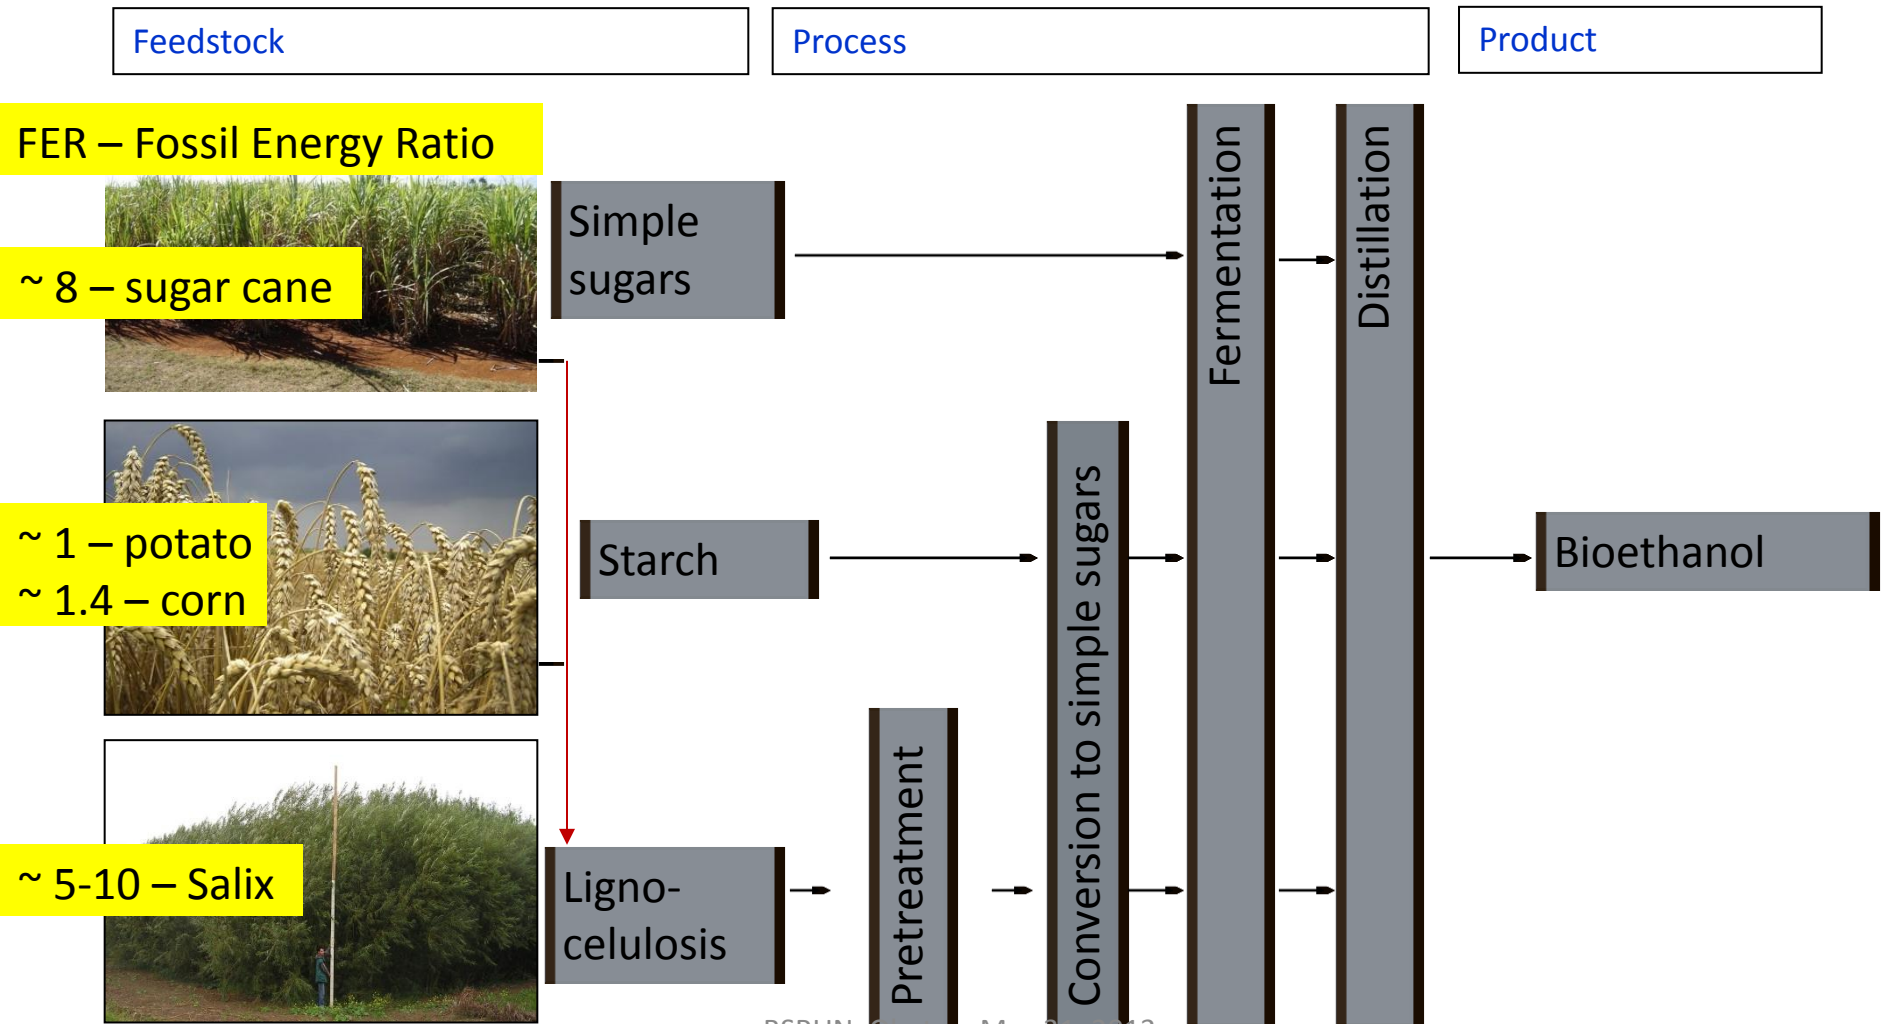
Feedstock

Process

Product

FER – Fossil Energy Ratio

~ 8 – sugar cane

Simple sugars

Fermentation

Distillation

~ 1 – potato
~ 1.4 – corn

Starch

Conversion to simple sugars

Bioethanol

~ 5-10 – Salix

Ligno-celulosis

Pretreatment

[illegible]